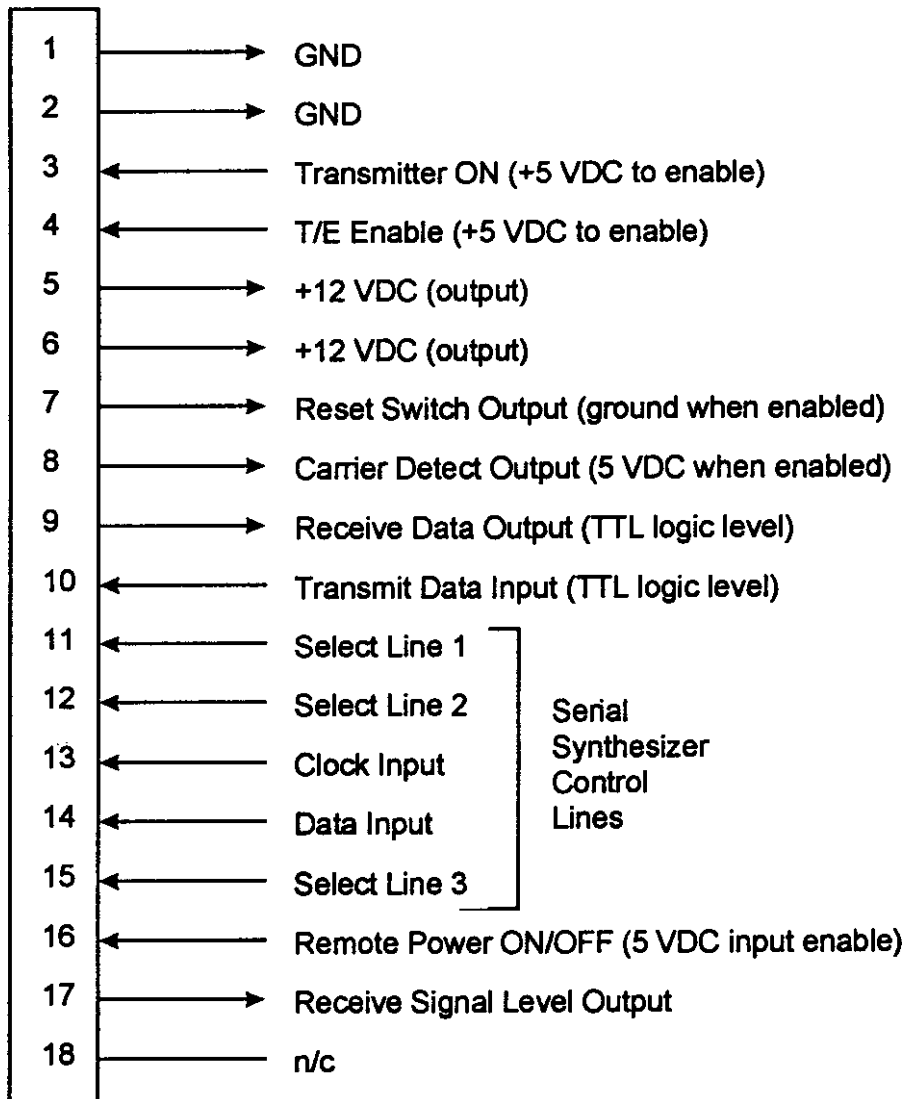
1 GND
2 GND
3 Transmitter ON (+5 VDC to enable)
4 T/E Enable (+5 VDC to enable)
5 +12 VDC (output)
6 +12 VDC (output)
7 Reset Switch Output (ground when enabled)
8 Carrier Detect Output (5 VDC when enabled)
9 Receive Data Output (TTL logic level)
10 Transmit Data Input (TTL logic level)
11 Select Line 1
12 Select Line 2
13 Clock Input
14 Data Input
15 Select Line 3

Serial Synthesizer Control Lines

16 Remote Power ON/OFF (5 VDC input enable)
17 Receive Signal Level Output
18 n/c